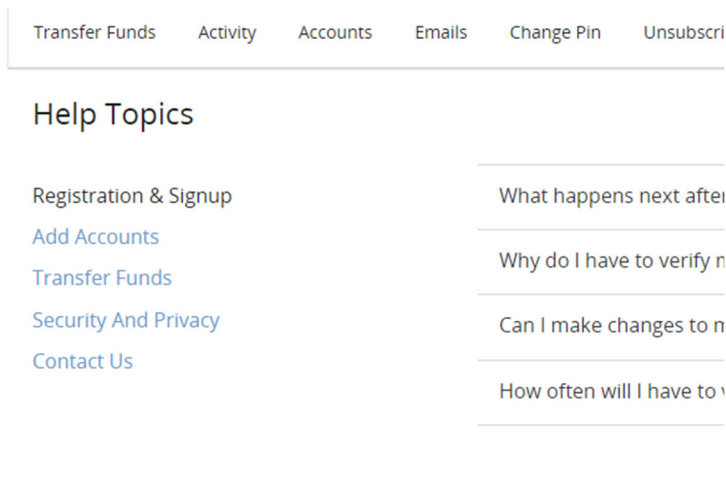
Transfer Funds Activity Accounts Emails Change Pin Unsubscri

Help Topics

Registration & Signup
Add Accounts
Transfer Funds
Security And Privacy
Contact Us

What happens next afte
Why do I have to verify m
Can I make changes to m
How often will I have to